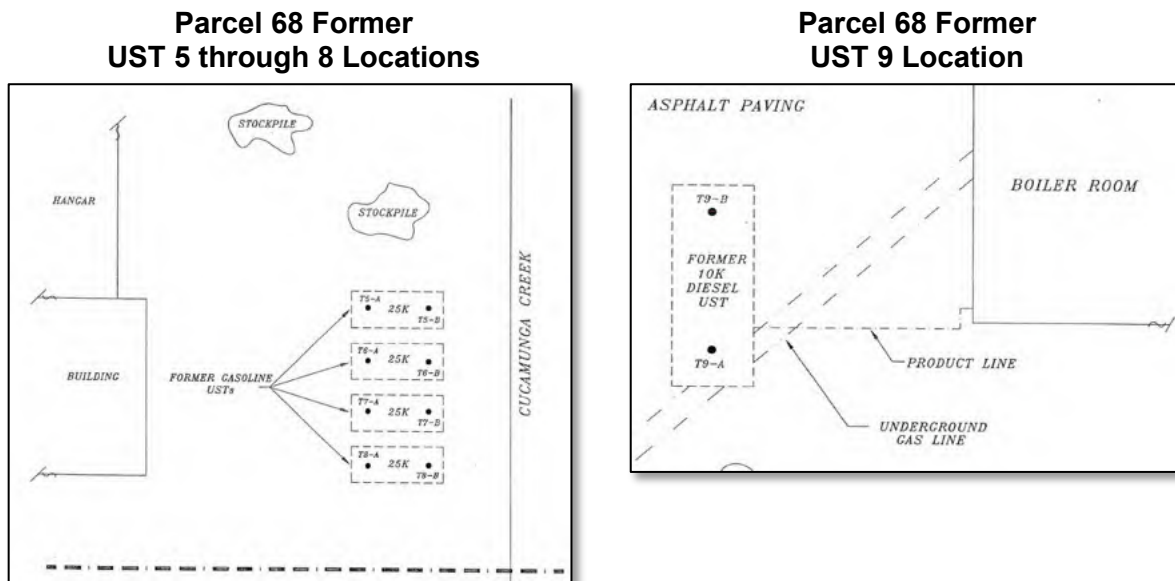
Parcel 68 Former
UST 5 through 8 Locations

STOCKPILE

HANGAR

STOCKPILE

CUCAMUNGA CREEK

T5-A 25K T5-B

T6-A 25K T6-B

BUILDING

FORMER GASOLINE USTs

T7-A 25K T7-B

T8-A 25K T8-B

Parcel 68 Former
UST 9 Location

ASPHALT PAVING

BOILER ROOM

T9-B

FORMER 10K DIESEL UST

T9-A

PRODUCT LINE

UNDERGROUND GAS LINE